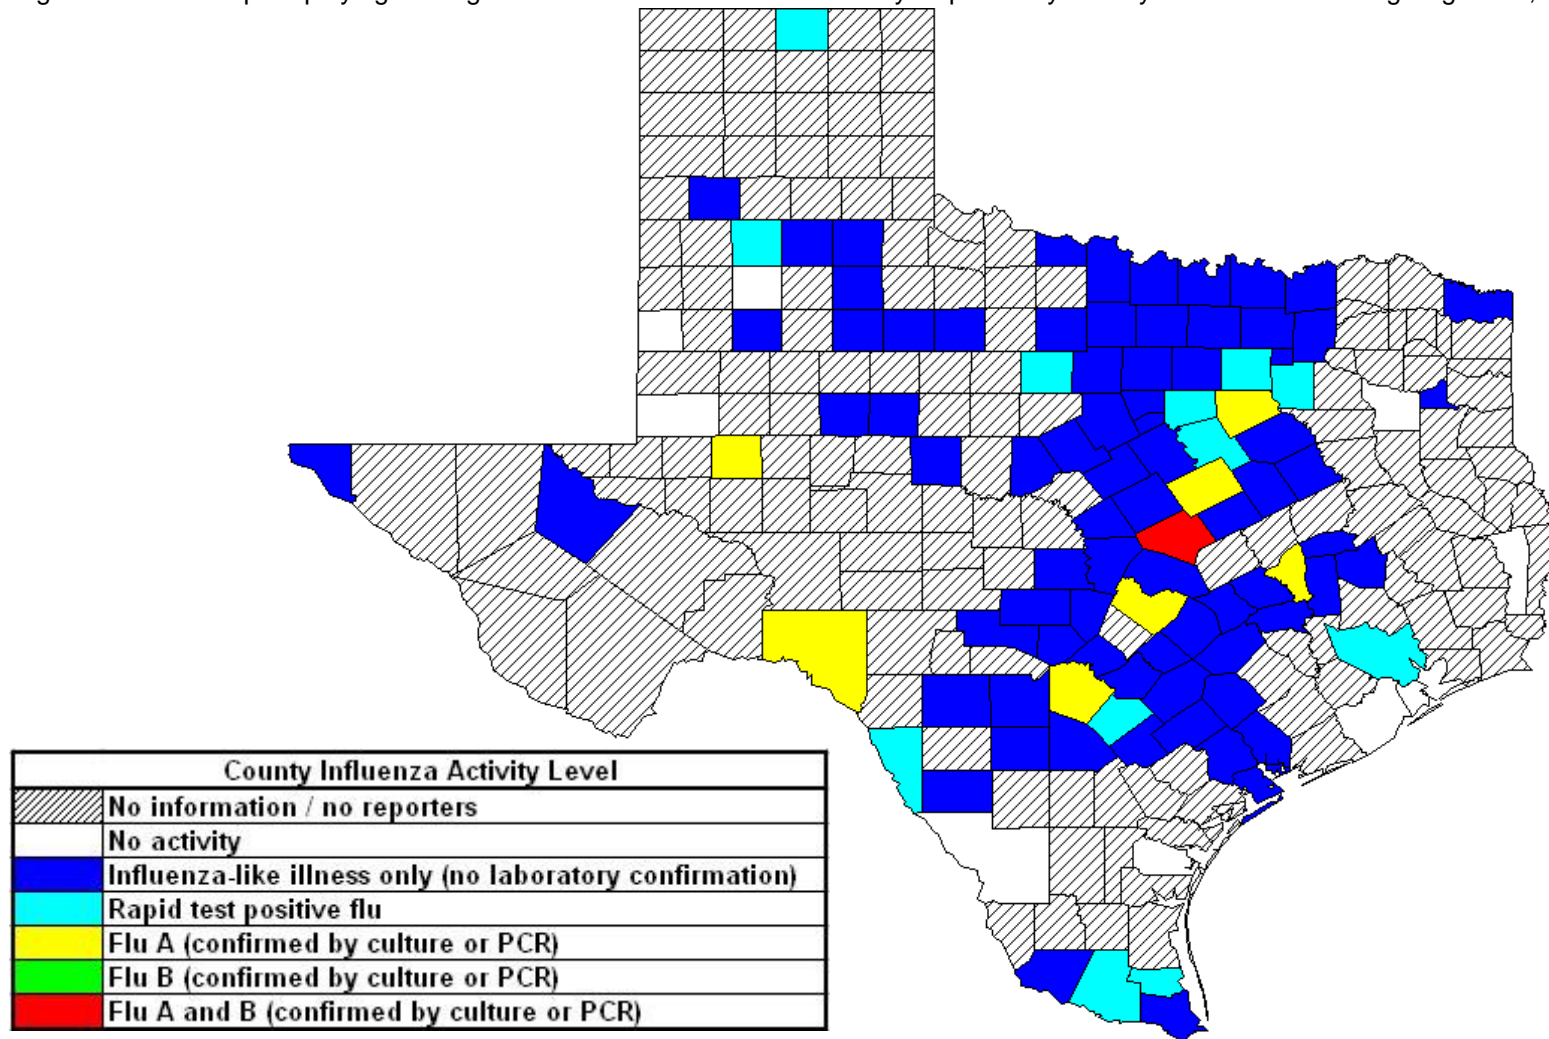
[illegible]

| County Influenza Activity Level | |
|---|---|
| | No information / no reporters |
| | No activity |
| | Influenza-like illness only (no laboratory confirmation) |
| | Rapid test positive flu |
| | Flu A (confirmed by culture or PCR) |
| | Flu B (confirmed by culture or PCR) |
| | Flu A and B (confirmed by culture or PCR) |